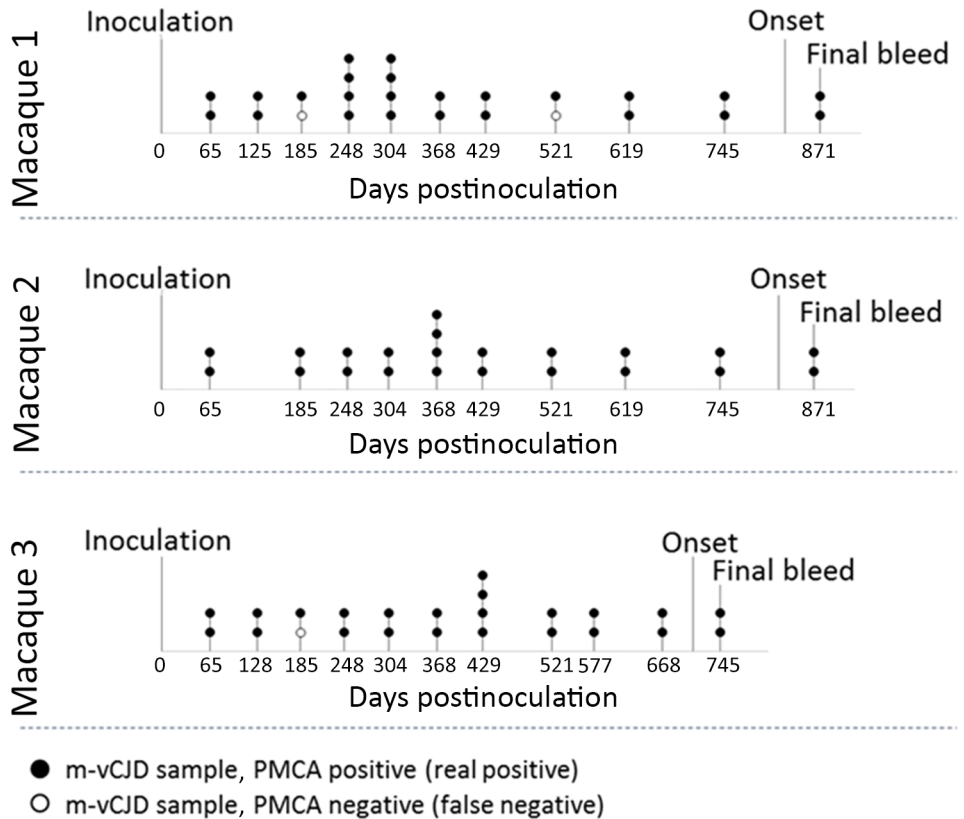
Macaque 1

Inoculation

Onset

Final bleed

0 65 125 185 248 304 368 429 521 619 745 871

Days postinoculation

Macaque 2

Inoculation

Onset

Final bleed

0 65 185 248 304 368 429 521 619 745 871

Days postinoculation

Macaque 3

Inoculation

Onset

Final bleed

0 65 128 185 248 304 368 429 521 577 668 745

Days postinoculation

● m-vCJD sample, PMCA positive (real positive)

○ m-vCJD sample, PMCA negative (false negative)